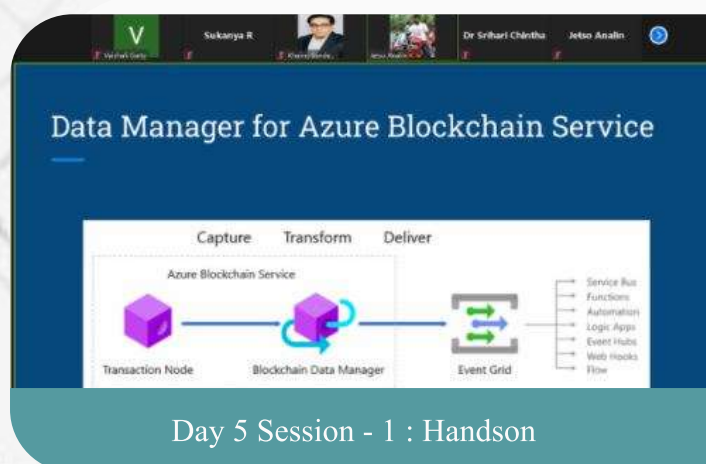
V

Sukanya R

Dr Srihari Chintha

Jetso Analin

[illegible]

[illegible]

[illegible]

Data Manager for Azure Blockchain Service

Capture Transform Deliver

Azure Blockchain Service

Transaction Node

Blockchain Data Manager

Event Grid

Service Bus
Functions
Automation
Logic Apps
Event Hubs
Web Hooks
Flow

Day 5 Session - 1 : Handson